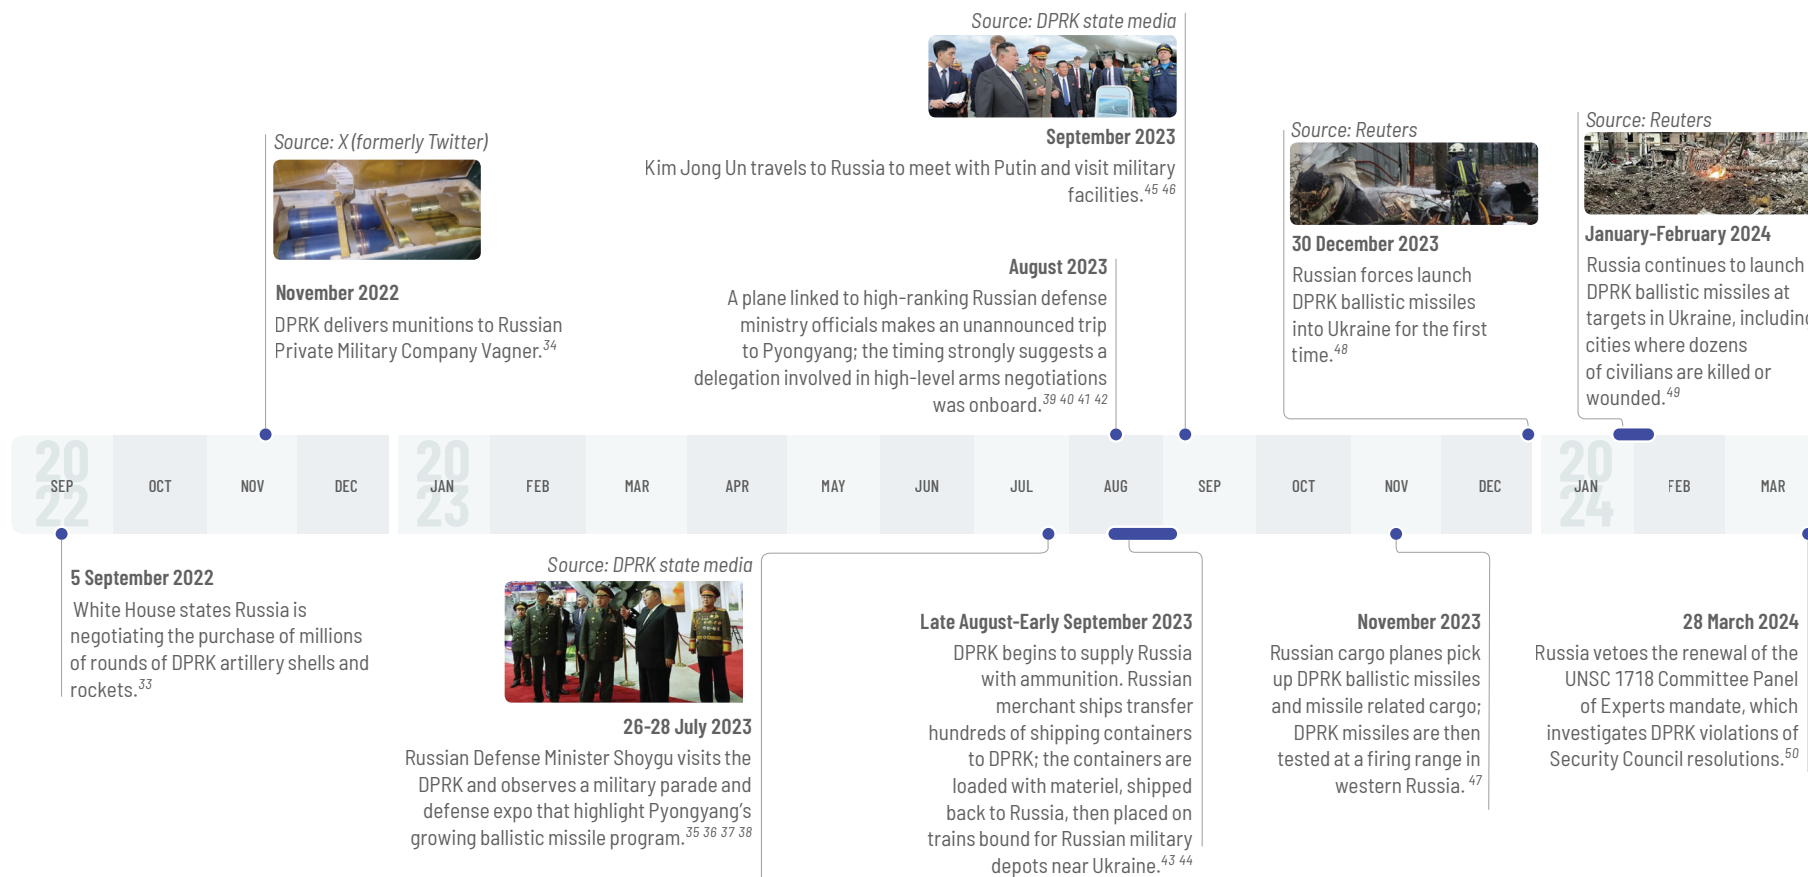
Source: DPRK state media

September 2023

Kim Jong Un travels to Russia to meet with Putin and visit military facilities.$^{45\ 46}$

Source: X (formerly Twitter)

November 2022

DPRK delivers munitions to Russian Private Military Company Vagner.$^{34}$

August 2023

A plane linked to high-ranking Russian defense ministry officials makes an unannounced trip to Pyongyang; the timing strongly suggests a delegation involved in high-level arms negotiations was onboard.$^{39\ 40\ 41\ 42}$

Source: Reuters

30 December 2023

Russian forces launch DPRK ballistic missiles into Ukraine for the first time.$^{48}$

Source: Reuters

January-February 2024

Russia continues to launch DPRK ballistic missiles at targets in Ukraine, includin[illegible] cities where dozens of civilians are killed or wounded.$^{49}$

2022 SEP OCT NOV DEC 2023 JAN FEB MAR APR MAY JUN JUL AUG SEP OCT NOV DEC 2024 JAN FEB MAR

5 September 2022

White House states Russia is negotiating the purchase of millions of rounds of DPRK artillery shells and rockets.$^{33}$

Source: DPRK state media

26-28 July 2023

Russian Defense Minister Shoygu visits the DPRK and observes a military parade and defense expo that highlight Pyongyang's growing ballistic missile program.$^{35\ 36\ 37\ 38}$

Late August-Early September 2023

DPRK begins to supply Russia with ammunition. Russian merchant ships transfer hundreds of shipping containers to DPRK; the containers are loaded with materiel, shipped back to Russia, then placed on trains bound for Russian military depots near Ukraine.$^{43\ 44}$

November 2023

Russian cargo planes pick up DPRK ballistic missiles and missile related cargo; DPRK missiles are then tested at a firing range in western Russia. $^{47}$

28 March 2024

Russia vetoes the renewal of the UNSC 1718 Committee Panel of Experts mandate, which investigates DPRK violations of Security Council resolutions.$^{50}$